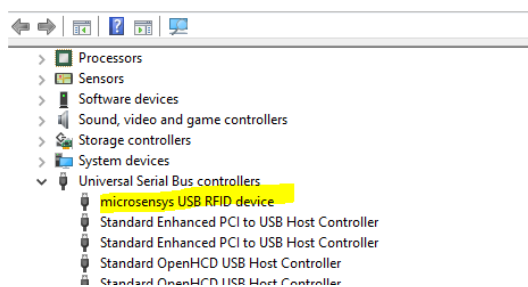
Processors
Sensors
Software devices
Sound, video and game controllers
Storage controllers
System devices
Universal Serial Bus controllers
microsensys USB RFID device
Standard Enhanced PCI to USB Host Controller
Standard Enhanced PCI to USB Host Controller
Standard OpenHCD USB Host Controller
Standard OpenHCD USB Host Controller